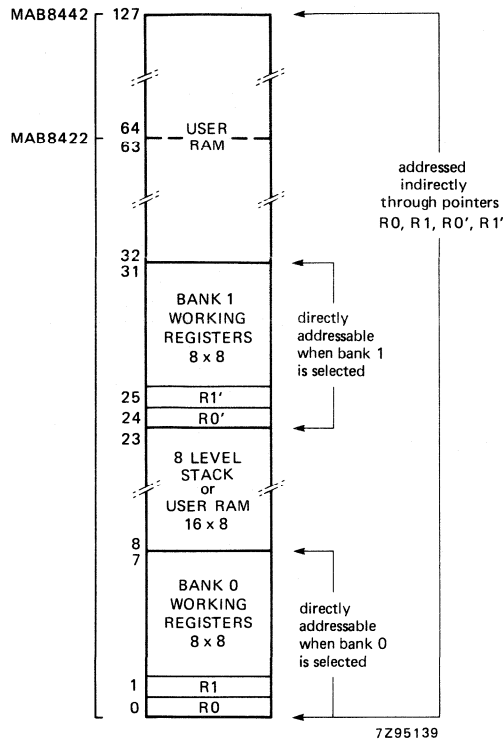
MAB8442
127
MAB8422
64
63
USER RAM
addressed indirectly through pointers R0, R1, R0', R1'
32
31
BANK 1 WORKING REGISTERS 8 x 8
directly addressable when bank 1 is selected
25
R1'
24
R0'
23
8 LEVEL STACK or USER RAM 16 x 8
8
7
BANK 0 WORKING REGISTERS 8 x 8
directly addressable when bank 0 is selected
1
R1
0
R0
7Z95139